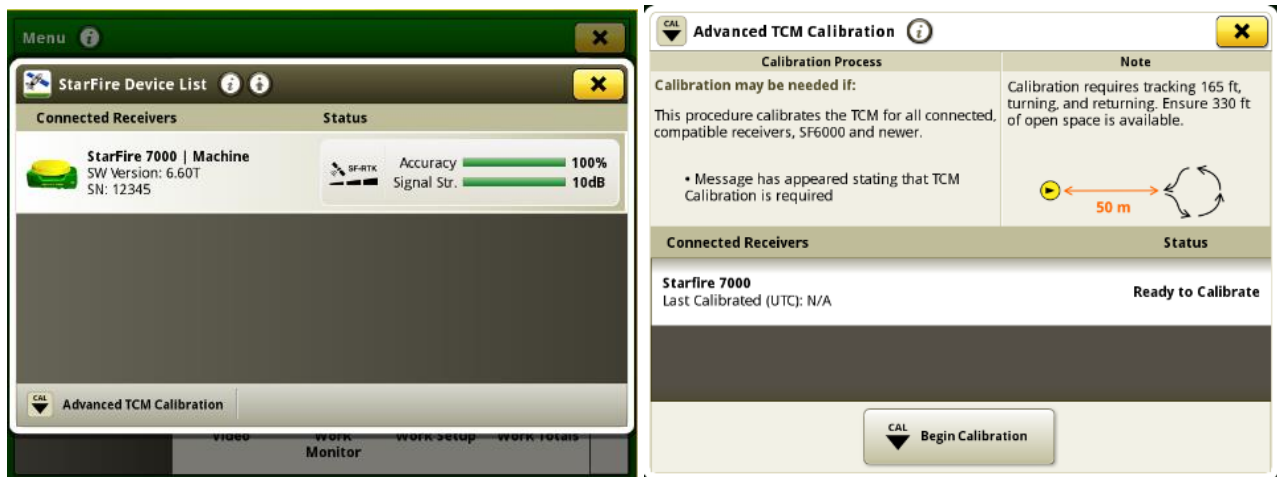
Menu

StarFire Device List

Connected Receivers | Status

StarFire 7000 | Machine
SW Version: 6.60T
SN: 12345

SF-RTK
Accuracy 100%
Signal Str. 10dB

CAL
Advanced TCM Calibration

Video | Work Monitor | Work Setup | Work Totals

CAL
Advanced TCM Calibration

| Calibration Process | Note |
|---|---|
| Calibration may be needed if: This procedure calibrates the TCM for all connected, compatible receivers, SF6000 and newer. • Message has appeared stating that TCM Calibration is required | Calibration requires tracking 165 ft, turning, and returning. Ensure 330 ft of open space is available. 50 m |

| Connected Receivers | Status |
|---|---|
| Starfire 7000 Last Calibrated (UTC): N/A | Ready to Calibrate |

CAL
Begin Calibration